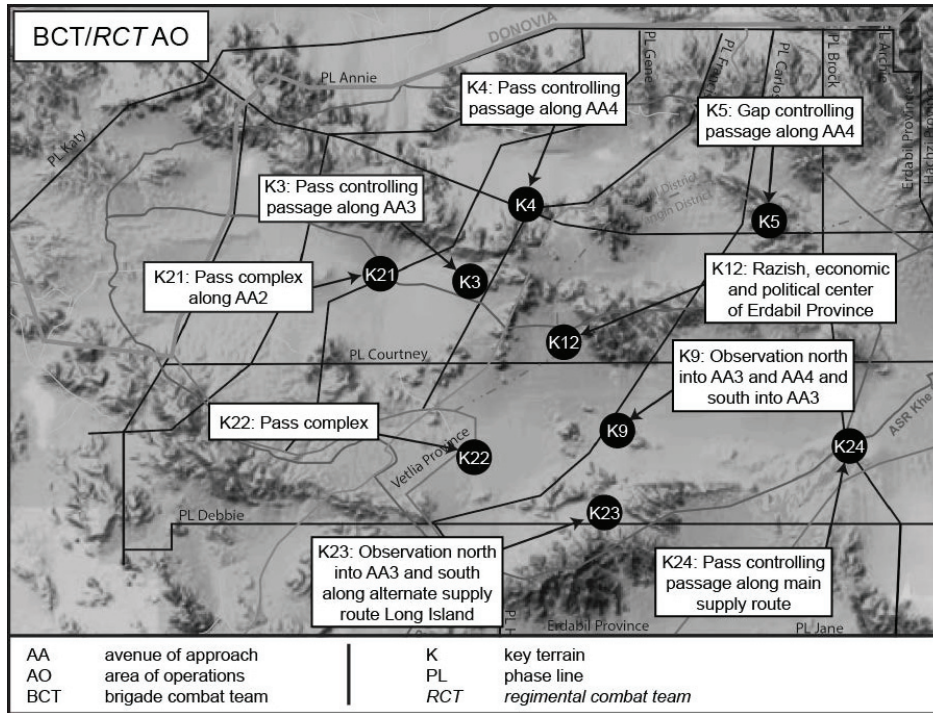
BCT/RCT AO

DONOVIA

PL Annie

PL Katy

PL Gene

PL Frank

PL Carlo

PL Brock

PL Archie

Erdabil Province

K4: Pass controlling passage along AA4

K5: Gap controlling passage along AA4

K3: Pass controlling passage along AA3

K4

K5

K21: Pass complex along AA2

K21

K3

K12: Razish, economic and political center of Erdabil Province

K12

PL Courtney

K9: Observation north into AA3 and AA4 and south into AA3

K22: Pass complex

K9

K24

ASR Khe

Vetlia Province

K22

PL Debbie

K23

K23: Observation north into AA3 and south along alternate supply route Long Island

K24: Pass controlling passage along main supply route

Erdabil Province

PL Jane

| AA | avenue of approach | K | key terrain |
|---|---|---|---|
| AO | area of operations | PL | phase line |
| BCT | brigade combat team | RCT | regimental combat team |